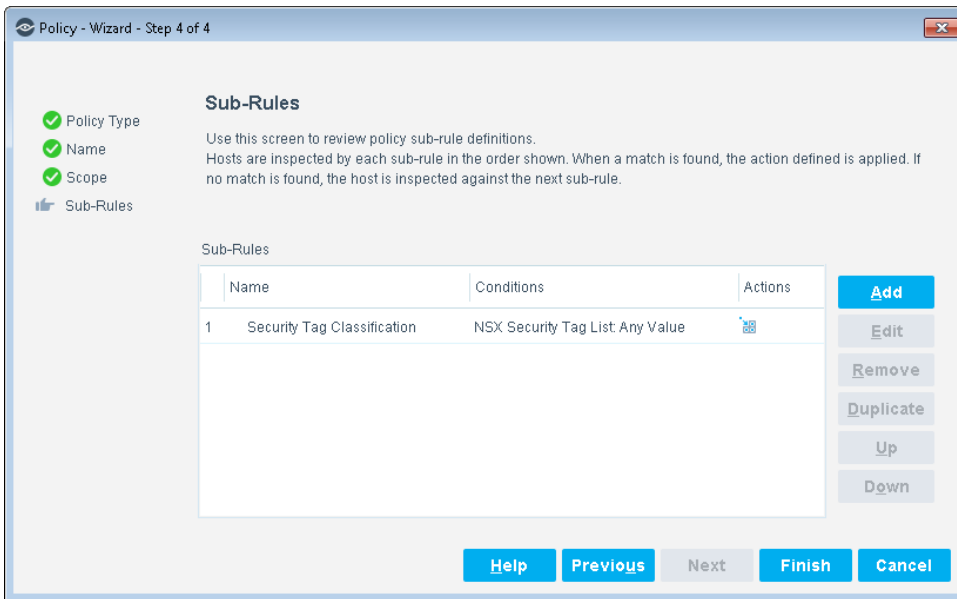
Policy - Wizard - Step 4 of 4

Policy Type
Name
Scope
Sub-Rules

Sub-Rules

Use this screen to review policy sub-rule definitions.
Hosts are inspected by each sub-rule in the order shown. When a match is found, the action defined is applied. If no match is found, the host is inspected against the next sub-rule.

Sub-Rules

| | Name | Conditions | Actions |
|---|---|---|---|
| 1 | Security Tag Classification | NSX Security Tag List: Any Value | |

Add
Edit
Remove
Duplicate
Up
Down

Help Previous Next Finish Cancel